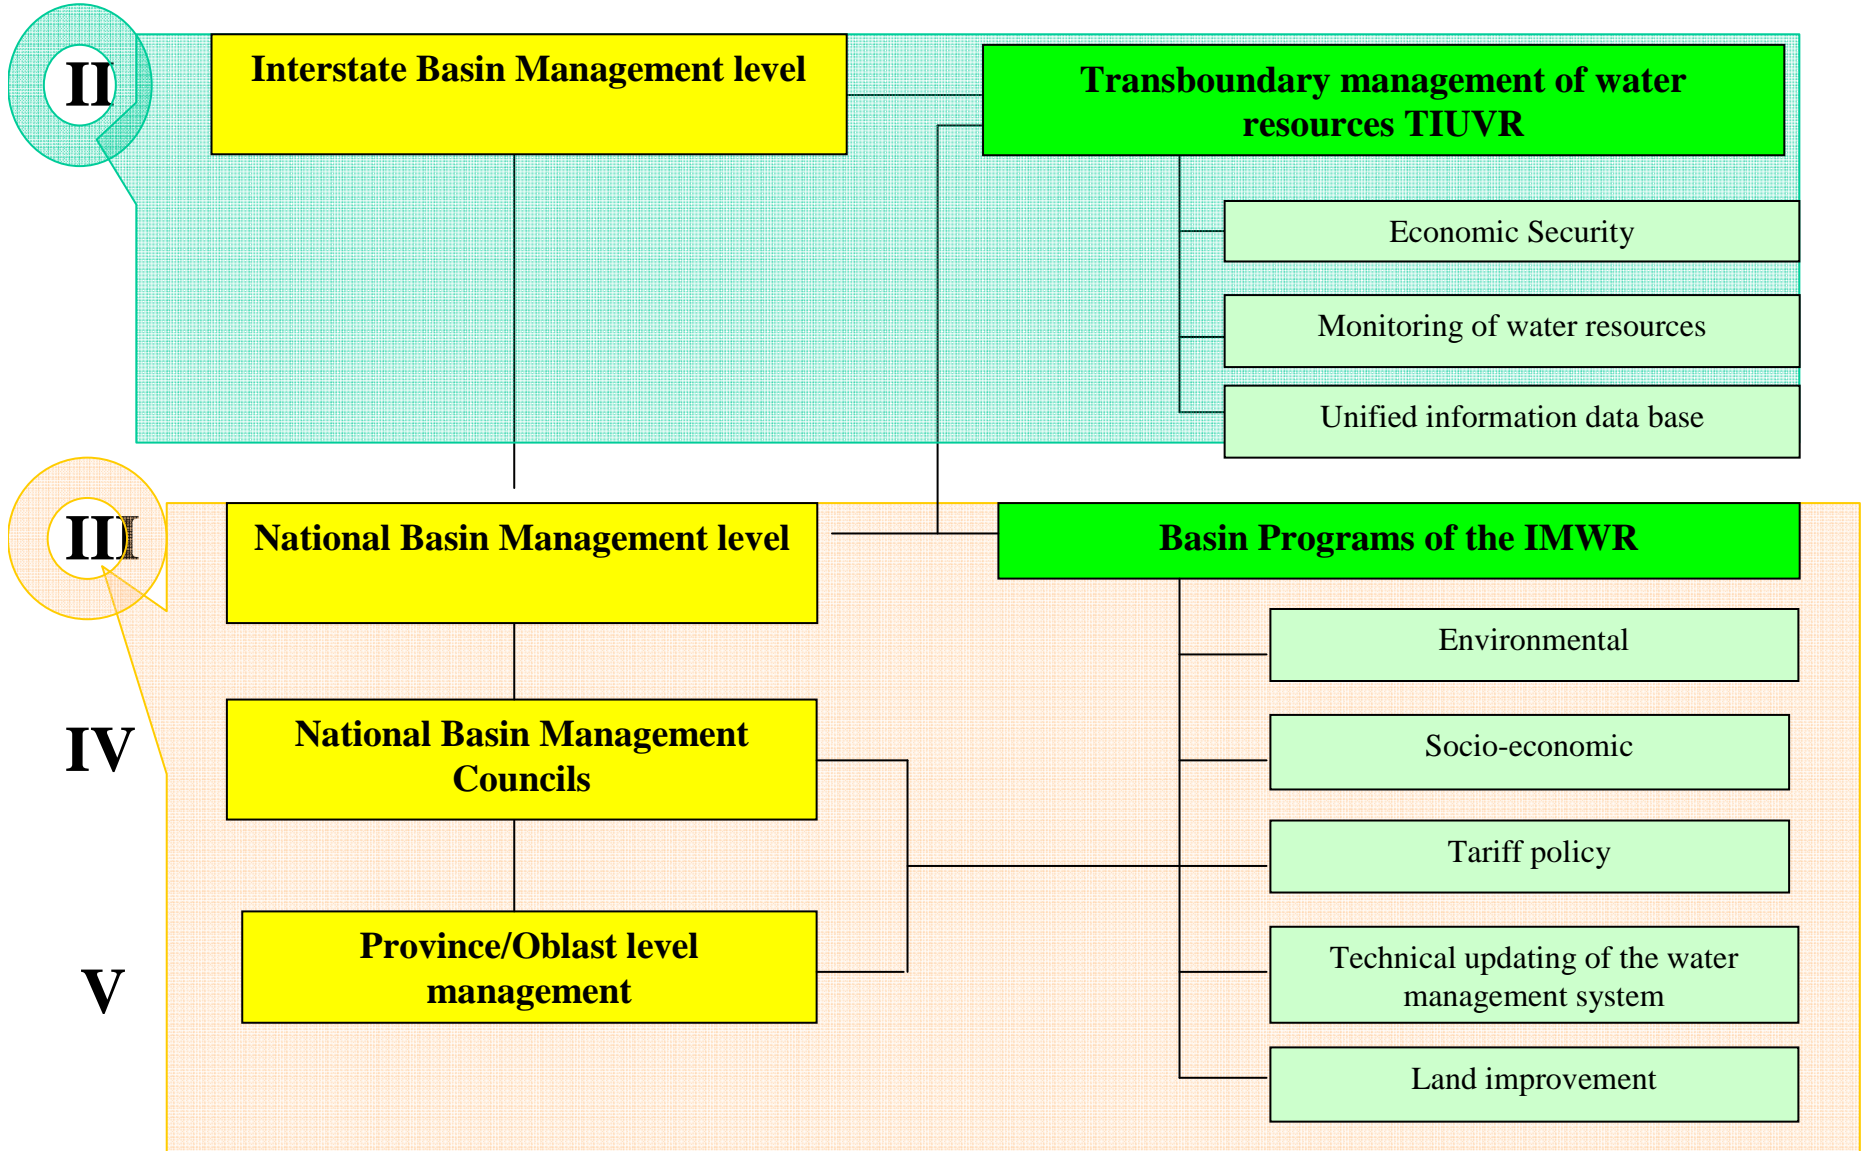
II

Interstate Basin Management level

Transboundary management of water resources TIUVR

Economic Security

Monitoring of water resources

Unified information data base

III

National Basin Management level

Basin Programs of the IMWR

Environmental

IV

National Basin Management Councils

Socio-economic

Tariff policy

V

Province/Oblast level management

Technical updating of the water management system

Land improvement